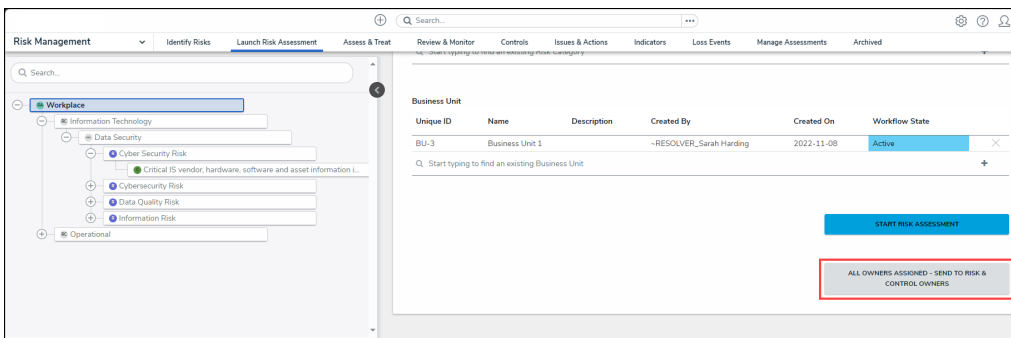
Search...

Risk Management
Identify Risks
Launch Risk Assessment
Assess & Treat
Review & Monitor
Controls
Issues & Actions
Indicators
Loss Events
Manage Assessments
Archived

Search...

Workplace
Information Technology
Data Security
Cyber Security Risk
Critical IS vendor, hardware, software and asset information i...
Cybersecurity Risk
Data Quality Risk
Information Risk
Operational

Start typing to find an existing Risk Category

Business Unit

| Unique ID | Name | Description | Created By | Created On | Workflow State |
|---|---|---|---|---|---|
| BU-3 | Business Unit 1 | | ~RESOLVER_Sarah Harding | 2022-11-08 | Active |

Start typing to find an existing Business Unit

START RISK ASSESSMENT

ALL OWNERS ASSIGNED - SEND TO RISK & CONTROL OWNERS